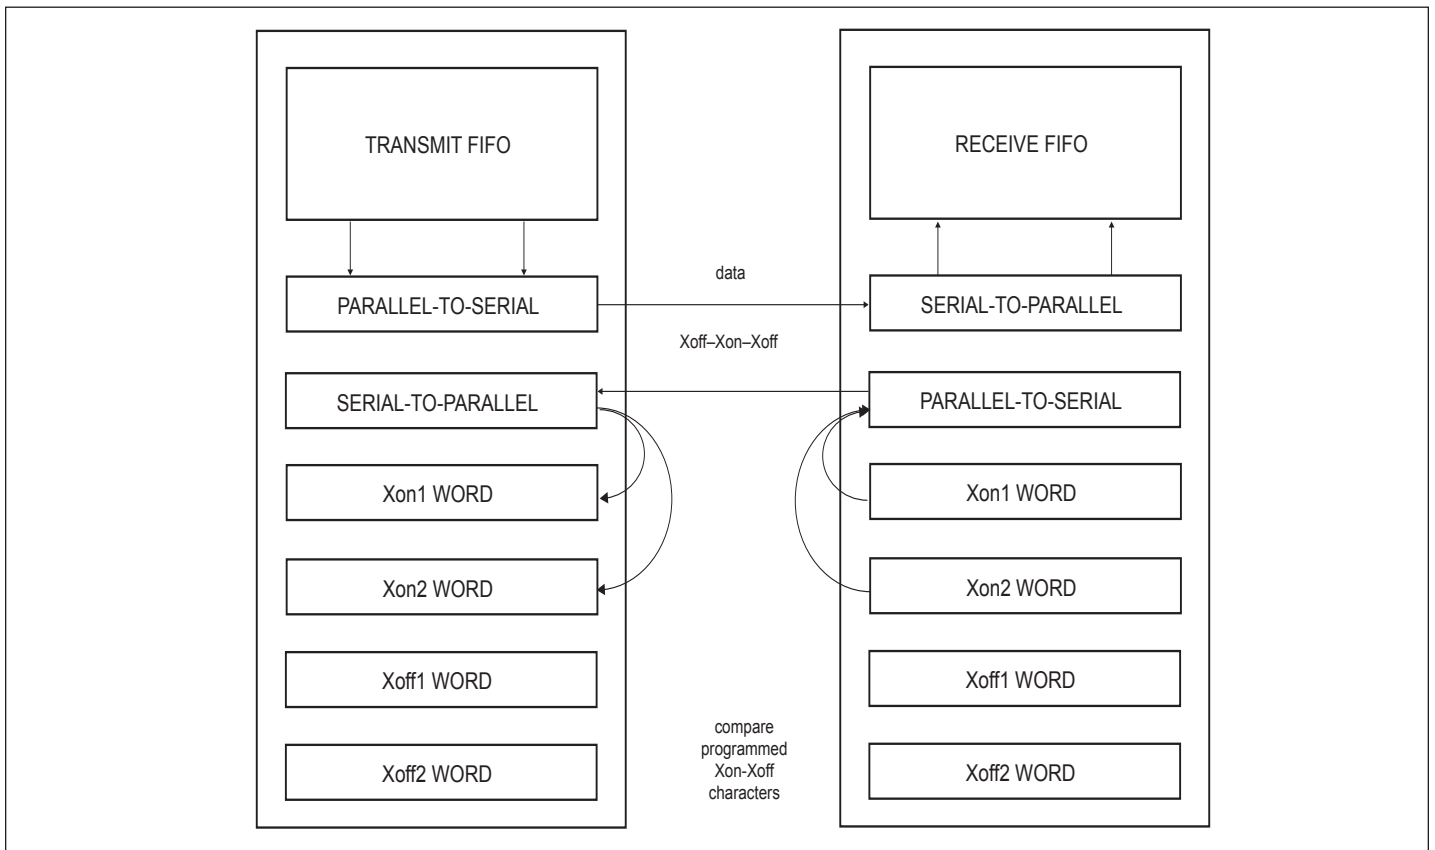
TRANSMIT FIFO

PARALLEL-TO-SERIAL

SERIAL-TO-PARALLEL

Xon1 WORD

Xon2 WORD

Xoff1 WORD

Xoff2 WORD

data

Xoff–Xon–Xoff

compare programmed Xon-Xoff characters

RECEIVE FIFO

SERIAL-TO-PARALLEL

PARALLEL-TO-SERIAL

Xon1 WORD

Xon2 WORD

Xoff1 WORD

Xoff2 WORD